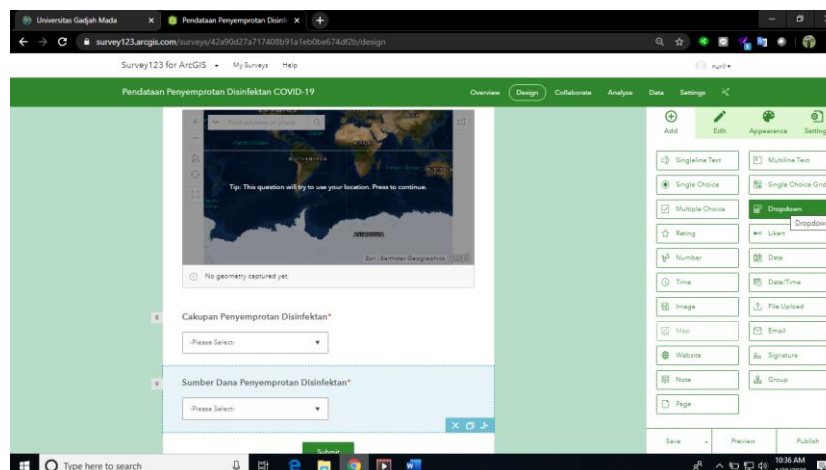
Universitas Gadjah Mada ×
Pendataan Penyemprotan Disinf ×
+

survey123.arcgis.com/surveys/42a90d27a717408b91a1eb0be674df2b/design

Survey123 for ArcGIS
My Surveys
Help
nurlil

Pendataan Penyemprotan Disinfektan COVID-19
Overview
Design
Collaborate
Analyze
Data
Settings

Find address or place

AFRICA

Tip: This question will try to use your location. Press to continue.

Esri | Earthstar Geographics

No geometry captured yet.

Cakupan Penyemprotan Disinfektan*

-Please Select-

Sumber Dana Penyemprotan Disinfektan*

-Please Select-

Submit

Add
Edit
Appearance
Setting

Singleline Text
Multiline Text
Single Choice
Single Choice Grid
Multiple Choice
Dropdown
Dropdown
Rating
Likert
Number
Date
Time
Date/Time
Image
File Upload
Map
Email
Website
Signature
Note
Group
Page

Save
Preview
Publish

Type here to search

10:36 AM